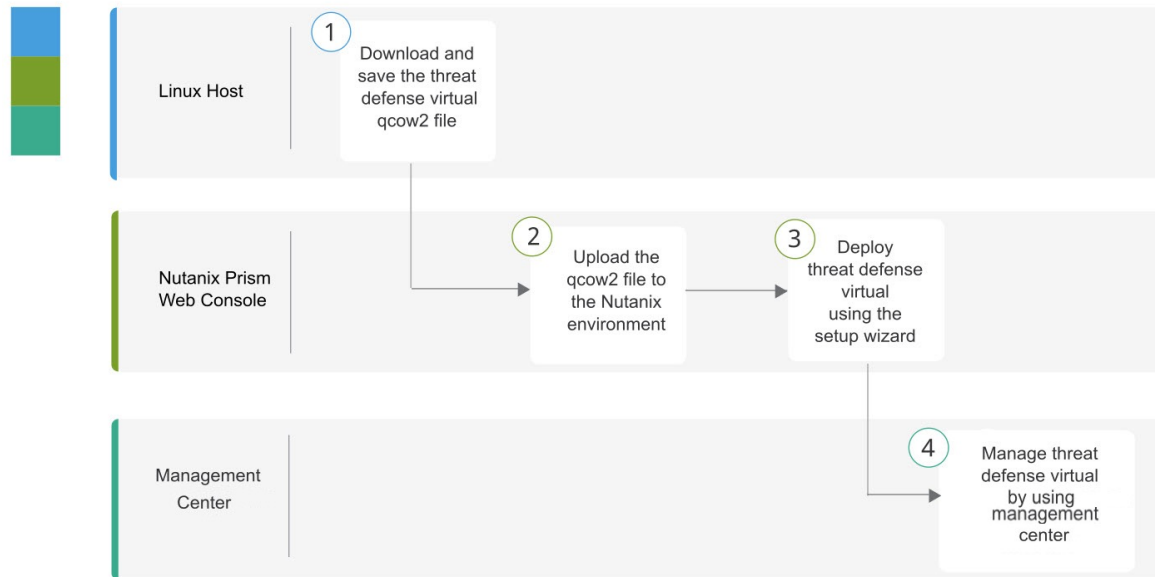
Linux Host

1 Download and save the threat defense virtual qcow2 file

Nutanix Prism Web Console

2 Upload the qcow2 file to the Nutanix environment

3 Deploy threat defense virtual using the setup wizard

Management Center

4 Manage threat defense virtual by using management center